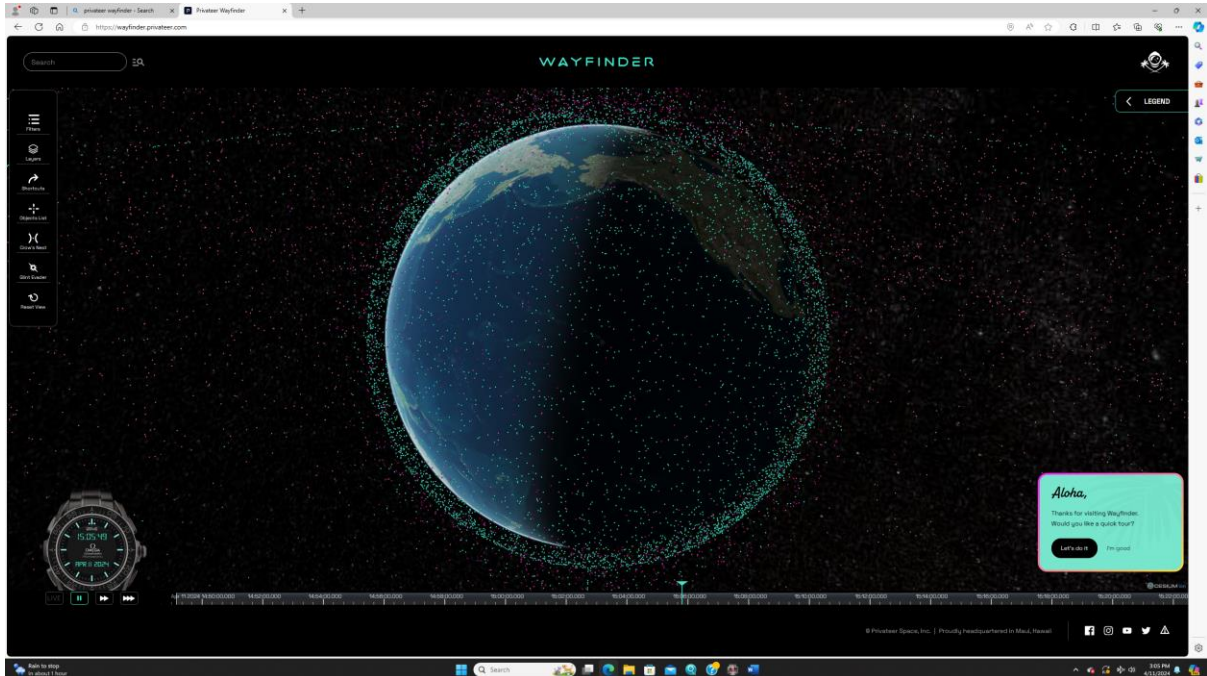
privateer wayfinder - Search
Privateer Wayfinder
https://wayfinder.privateer.com

Search

WAYFINDER

LEGEND

Filters
Layers
Shortcuts
Objects List
Orca's Nest
Glint Finder
Reset View

15:05:49
APR 11 2024

LIVE

Aloha,

Thanks for visiting Wayfinder. Would you like a quick tour?

Let's do it
I'm good

CESIUM ion

© Privateer Space, Inc. | Proudly headquartered in Maui, Hawaii

Rain to stop
In about 1 hour

Search

3:05 PM
4/11/2024